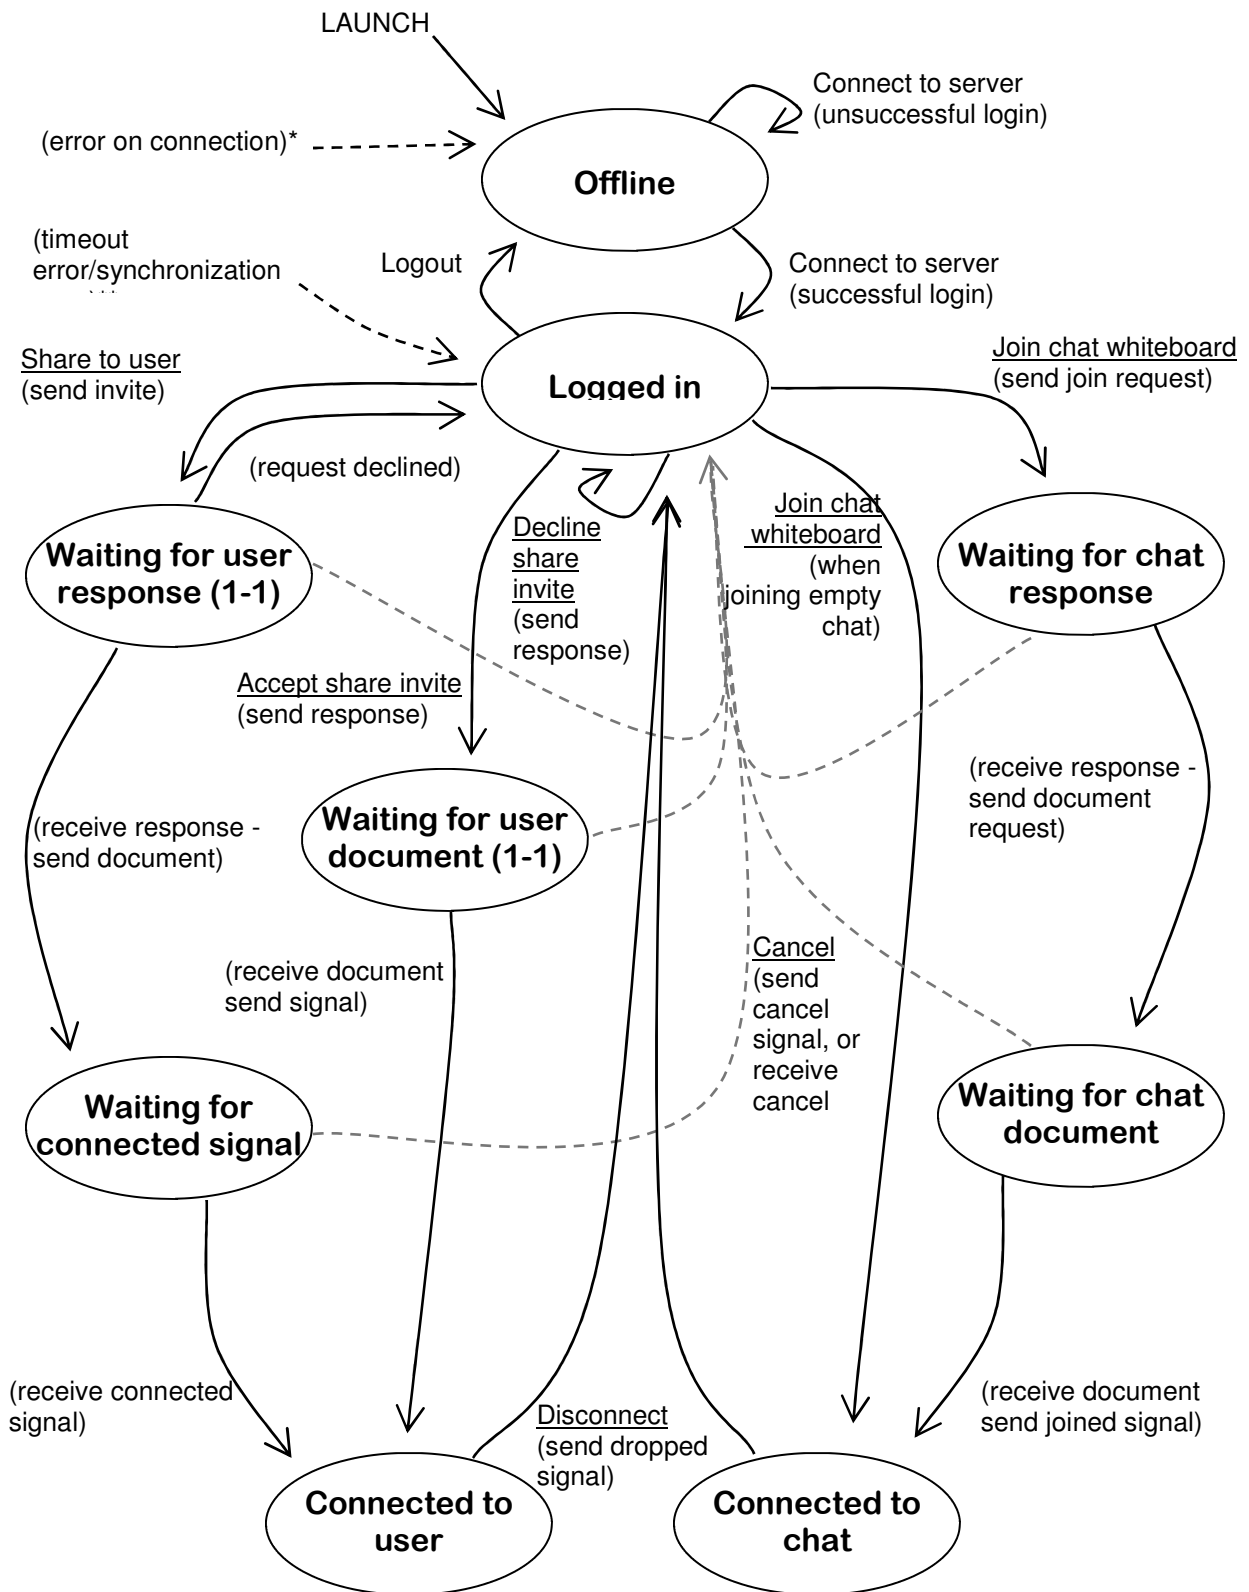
LAUNCH

Connect to server
(unsuccessful login)

(error on connection)*

Offline

(timeout error/synchronization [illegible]

Logout

Connect to server
(successful login)

Share to user
(send invite)

Logged in

Join chat whiteboard
(send join request)

(request declined)

Waiting for user response (1-1)

Decline share invite
(send response)

Join chat whiteboard
(when joining empty chat)

Waiting for chat response

Accept share invite
(send response)

(receive response - send document request)

(receive response - send document)

Waiting for user document (1-1)

(receive document send signal)

Cancel
(send cancel signal, or receive cancel

Waiting for connected signal

Waiting for chat document

(receive connected signal)

Disconnect
(send dropped signal)

(receive document send joined signal)

Connected to user

Connected to chat